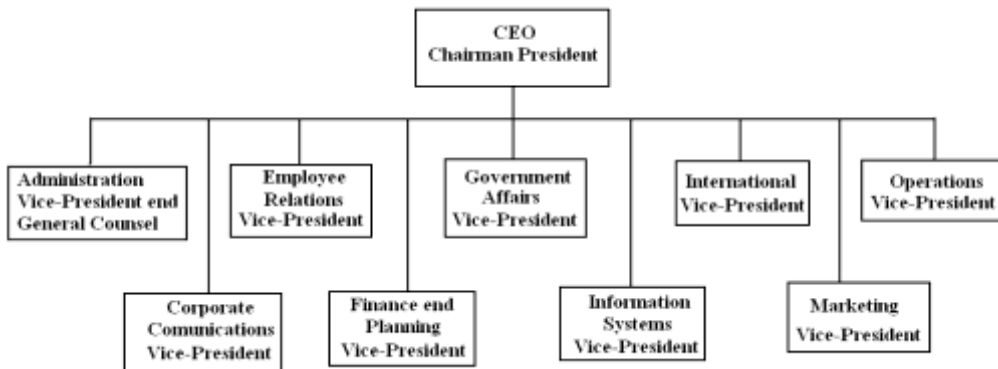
CEO
Chairman President

Administration
Vice-President end
General Counsel

Corporate
Comunications
Vice-President

Employee
Relations
Vice-President

Finance end
Planning
Vice-President

Government
Affairs
Vice-President

Information
Systems
Vice-President

International
Vice-President

Marketing
Vice-President

Operations
Vice-President